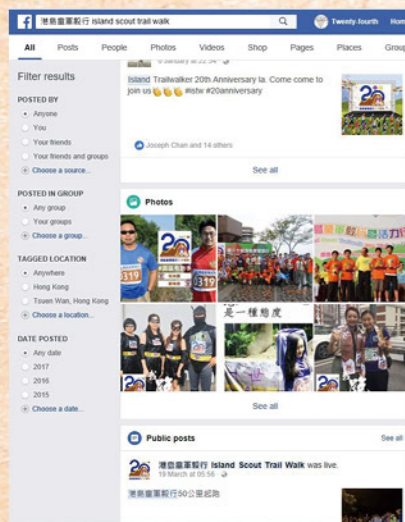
港島童軍毅行 island scout trail walk

Twenty-fourth Home

All Posts People Photos Videos Shop Pages Places Group

Filter results

POSTED BY
Anyone
You
Your friends
Your friends and groups
Choose a source...

POSTED IN GROUP
Any group
Your groups
Choose a group...

TAGGED LOCATION
Anywhere
Hong Kong
Tsuen Wan, Hong Kong
Choose a location...

DATE POSTED
Any date
2017
2016
2015
Choose a date...

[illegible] January at 22:34

Island Trailwalker 20th Anniversary la. Come come to join us👏👏👏 #istw #20anniversary

Joseph Chan and 14 others

See all

Photos

20

是一種態度

See all

Public posts

See all

港島童軍毅行 Island Scout Trail Walk was live.
19 March at 05:56

港島童軍毅行50公里起跑